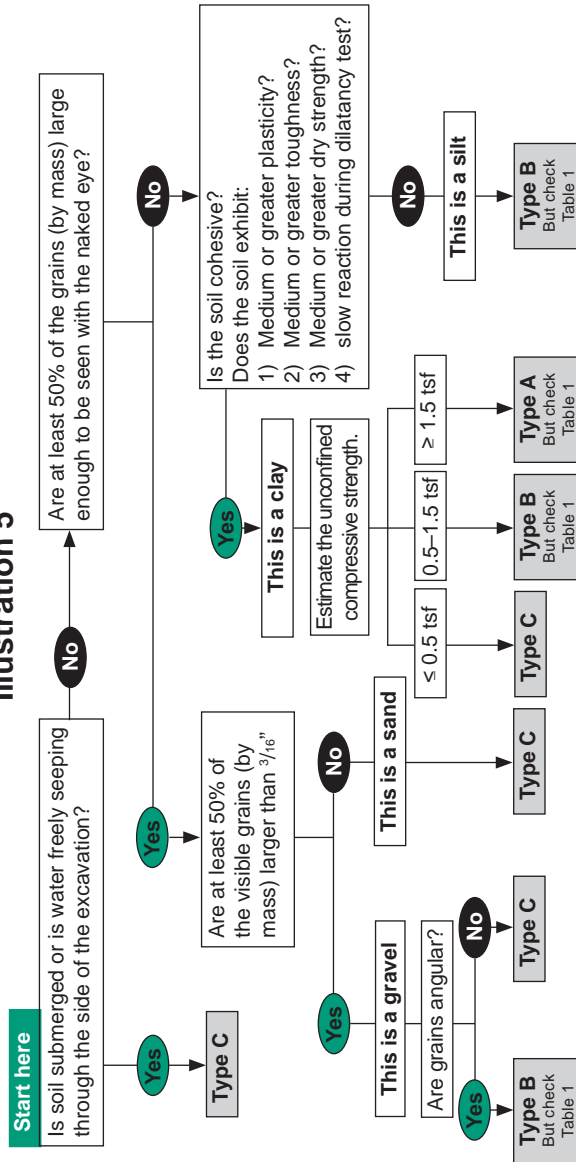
Illustration 5

Start here

Is soil submerged or is water freely seeping through the side of the excavation?

Yes

Type C

No

Are at least 50% of the grains (by mass) large enough to be seen with the naked eye?

Yes

Are at least 50% of the visible grains (by mass) larger than $^3/_{16}$"

Yes

This is a gravel

Are grains angular?

Yes

Type B
But check
Table 1

No

Type C

No

This is a sand

Type C

No

Is the soil cohesive?
Does the soil exhibit:
1) Medium or greater plasticity?
2) Medium or greater toughness?
3) Medium or greater dry strength?
4) slow reaction during dilatancy test?

Yes

This is a clay

Estimate the unconfined compressive strength.

≤ 0.5 tsf

Type C

0.5–1.5 tsf

Type B
But check
Table 1

≥ 1.5 tsf

Type A
But check
Table 1

No

This is a silt

Type B
But check
Table 1